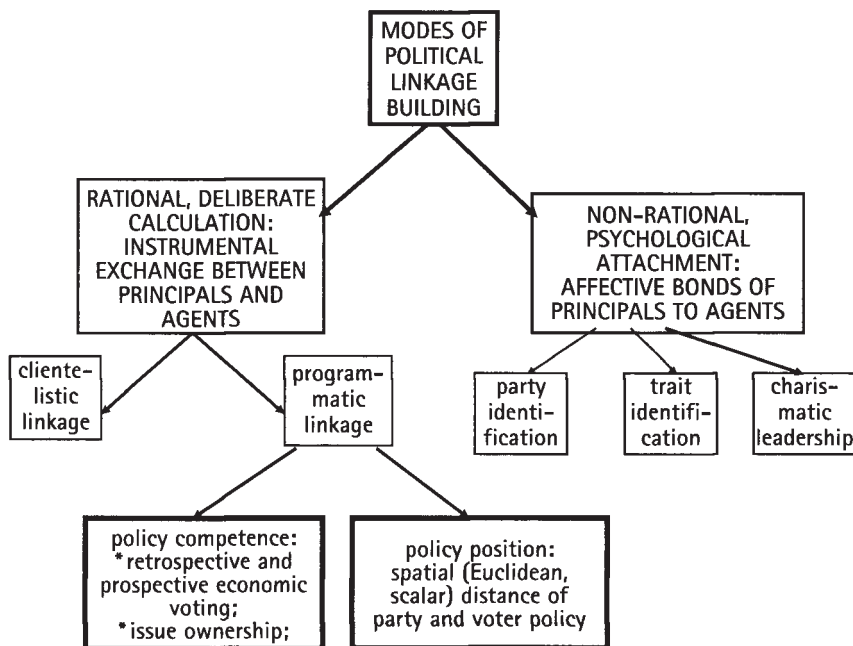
MODES OF POLITICAL LINKAGE BUILDING

RATIONAL, DELIBERATE CALCULATION: INSTRUMENTAL EXCHANGE BETWEEN PRINCIPALS AND AGENTS

NON-RATIONAL, PSYCHOLOGICAL ATTACHMENT: AFFECTIVE BONDS OF PRINCIPALS TO AGENTS

clientelistic linkage

programmatic linkage

party identification

trait identification

charismatic leadership

policy competence:
* retrospective and prospective economic voting;
* issue ownership;

policy position: spatial (Euclidean, scalar) distance of party and voter policy